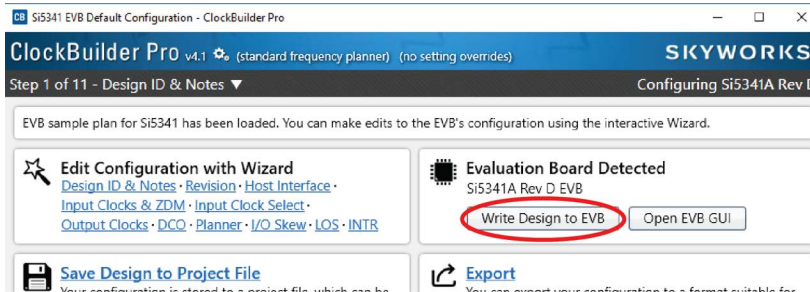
CB Si5341 EVB Default Configuration - ClockBuilder Pro

ClockBuilder Pro v4.1 (standard frequency planner) (no setting overrides) SKYWORKS

Step 1 of 11 - Design ID & Notes ▼ Configuring Si5341A Rev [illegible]

EVB sample plan for Si5341 has been loaded. You can make edits to the EVB's configuration using the interactive Wizard.

Edit Configuration with Wizard
Design ID & Notes · Revision · Host Interface · Input Clocks & ZDM · Input Clock Select · Output Clocks · DCO · Planner · I/O Skew · LOS · INTR

Evaluation Board Detected
Si5341A Rev D EVB
Write Design to EVB Open EVB GUI

Save Design to Project File
Your configuration is stored to a project file, which can be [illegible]

Export
You can export your configuration to a format suitable for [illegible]